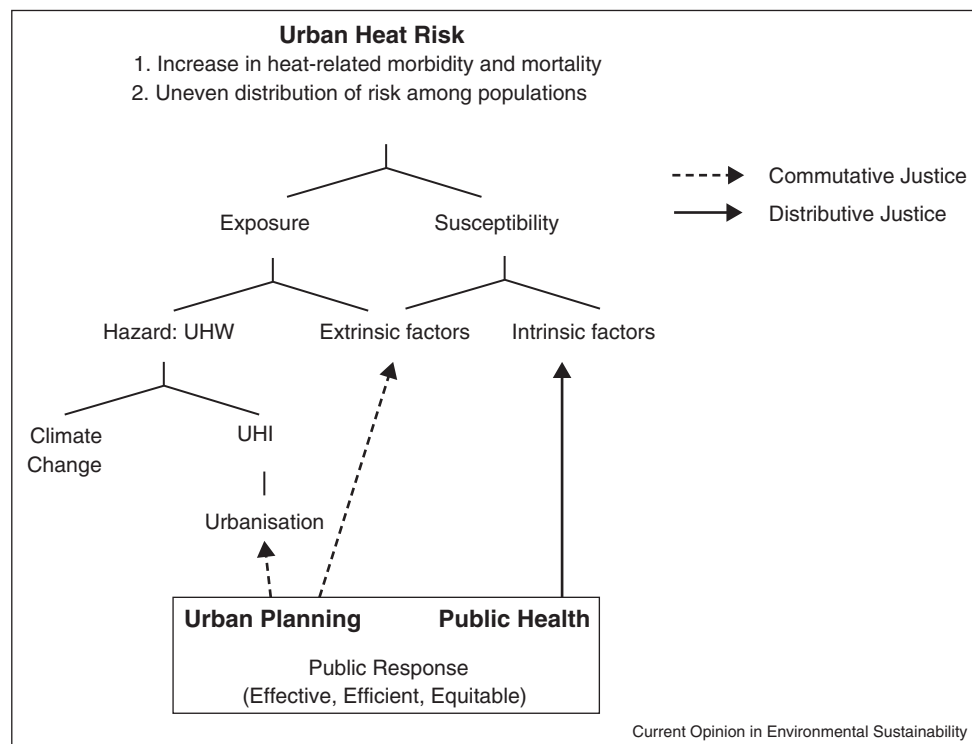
**Urban Heat Risk**

1. Increase in heat-related morbidity and mortality
2. Uneven distribution of risk among populations

Commutative Justice

Distributive Justice

Exposure

Susceptibility

Hazard: UHW

Extrinsic factors

Intrinsic factors

Climate Change

UHI

Urbanisation

**Urban Planning**

**Public Health**

Public Response
(Effective, Efficient, Equitable)

Current Opinion in Environmental Sustainability